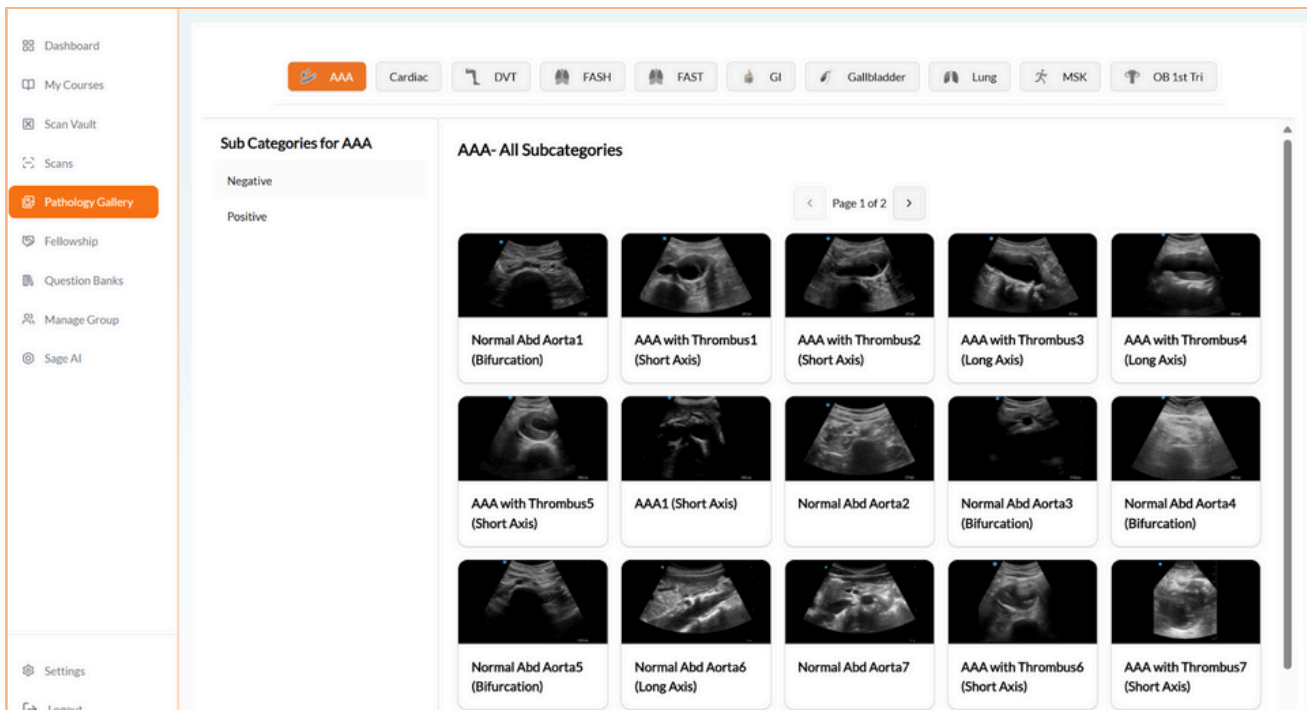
Dashboard
My Courses
Scan Vault
Scans
Pathology Gallery
Fellowship
Question Banks
Manage Group
Sage AI

Settings
Logout

AAA | Cardiac | DVT | FASH | FAST | GI | Gallbladder | Lung | MSK | OB 1st Tri

Sub Categories for AAA
Negative
Positive

AAA- All Subcategories

Page 1 of 2

Normal Abd Aorta1 (Bifurcation)
AAA with Thrombus1 (Short Axis)
AAA with Thrombus2 (Short Axis)
AAA with Thrombus3 (Long Axis)
AAA with Thrombus4 (Long Axis)

AAA with Thrombus5 (Short Axis)
AAA1 (Short Axis)
Normal Abd Aorta2
Normal Abd Aorta3 (Bifurcation)
Normal Abd Aorta4 (Bifurcation)

Normal Abd Aorta5 (Bifurcation)
Normal Abd Aorta6 (Long Axis)
Normal Abd Aorta7
AAA with Thrombus6 (Short Axis)
AAA with Thrombus7 (Short Axis)